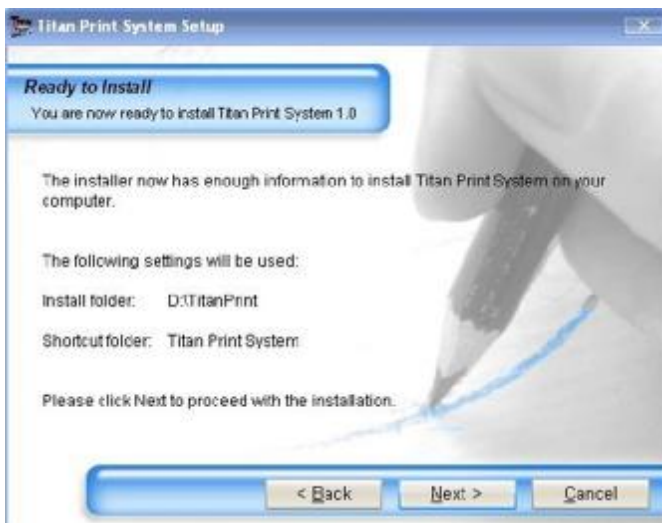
Titan Print System Setup

Ready to Install
You are now ready to install Titan Print System 1.0

The installer now has enough information to install Titan Print System on your computer.

The following settings will be used:

Install folder: D:\TitanPrint

Shortcut folder: Titan Print System

Please click Next to proceed with the installation.

< Back
Next >
Cancel